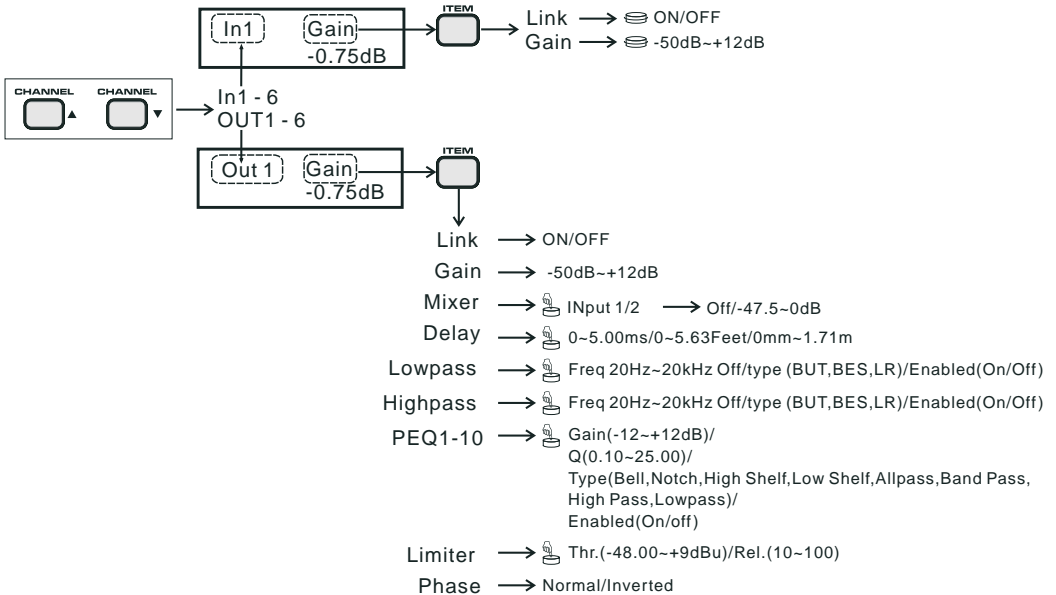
In1 Gain
-0.75dB

ITEM

Link ON/OFF
Gain -50dB~+12dB

CHANNEL CHANNEL

In1 - 6
OUT1 - 6

Out 1 Gain
-0.75dB

ITEM

Link ON/OFF
Gain -50dB~+12dB
Mixer INput 1/2 Off/-47.5~0dB
Delay 0~5.00ms/0~5.63Feet/0mm~1.71m
Lowpass Freq 20Hz~20kHz Off/type (BUT,BES,LR)/Enabled(On/Off)
Highpass Freq 20Hz~20kHz Off/type (BUT,BES,LR)/Enabled(On/Off)
PEQ1-10 Gain(-12~+12dB)/ Q(0.10~25.00)/ Type(Bell,Notch,High Shelf,Low Shelf,Allpass,Band Pass, High Pass,Lowpass)/ Enabled(On/off)
Limiter Thr.(-48.00~+9dBu)/Rel.(10~100)
Phase Normal/Inverted